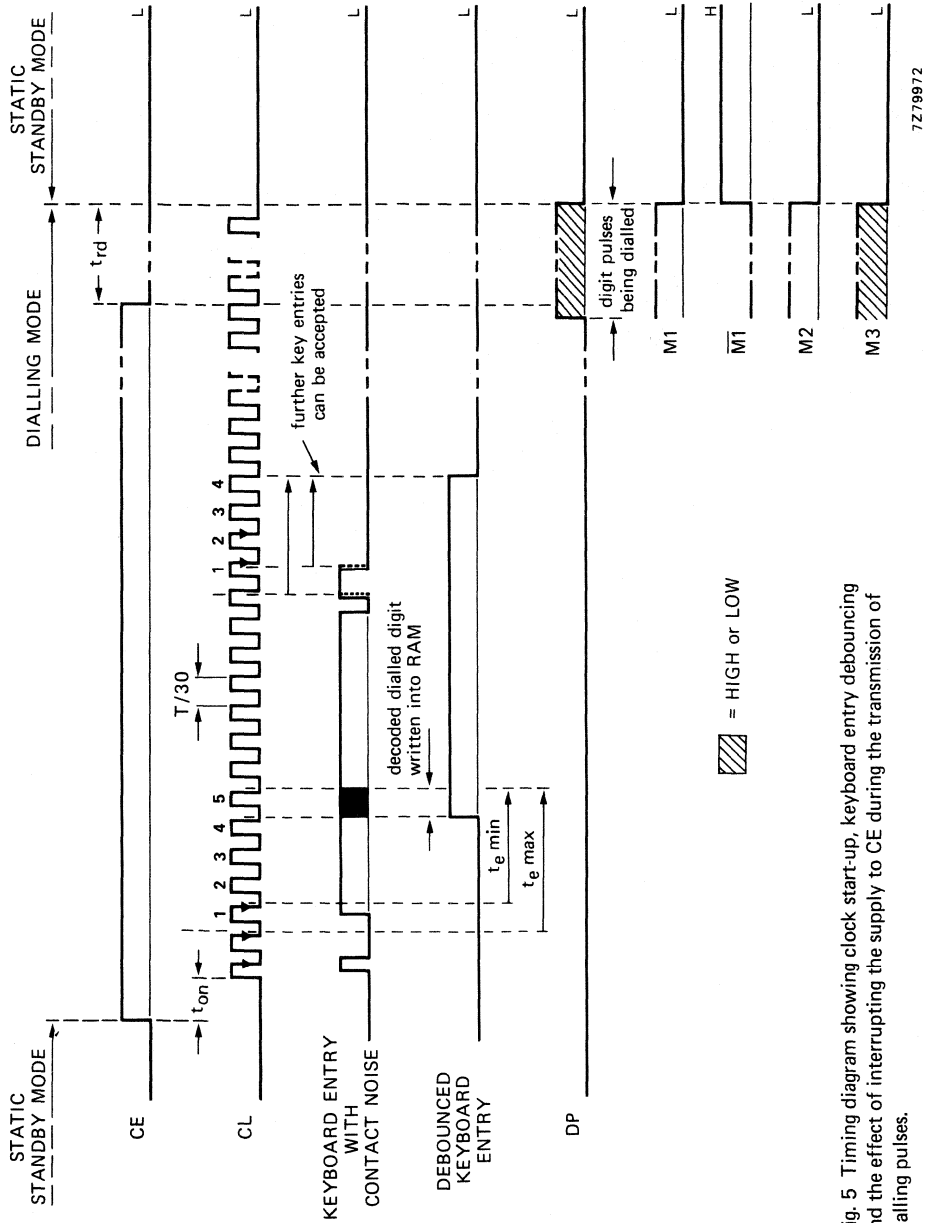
STATIC STANDBY MODE

DIALLING MODE

STATIC STANDBY MODE

CE

L

$t_{on}$

$t_{rd}$

CL

L

1 2 3 4 5

T/30

1 2 3 4

further key entries can be accepted

KEYBOARD ENTRY WITH CONTACT NOISE

L

decoded dialled digit written into RAM

DEBOUNCED KEYBOARD ENTRY

L

$t_e$ min

$t_e$ max

DP

L

digit pulses being dialled

M1

L

$\overline{M1}$

H

M2

L

M3

L

= HIGH or LOW

7Z79972

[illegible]ig. 5 Timing diagram showing clock start-up, keyboard entry debouncing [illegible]nd the effect of interrupting the supply to CE during the transmission of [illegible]alling pulses.